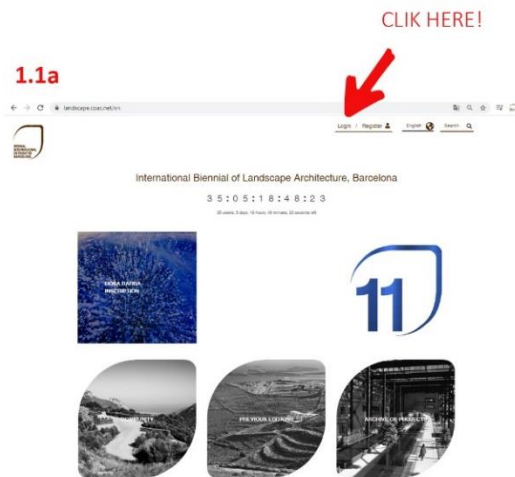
CLIK HERE!

1.1a

landscape.coac.net/en

Login / Register

English

Search

International Biennial of Landscape Architecture, Barcelona

3 5 : 0 5 : 1 8 : 4 8 : 2 3

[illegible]

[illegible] INSCRIPTION

11

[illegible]

PREVIOUS EDITIONS

ARCHIVE OF PROJECTS